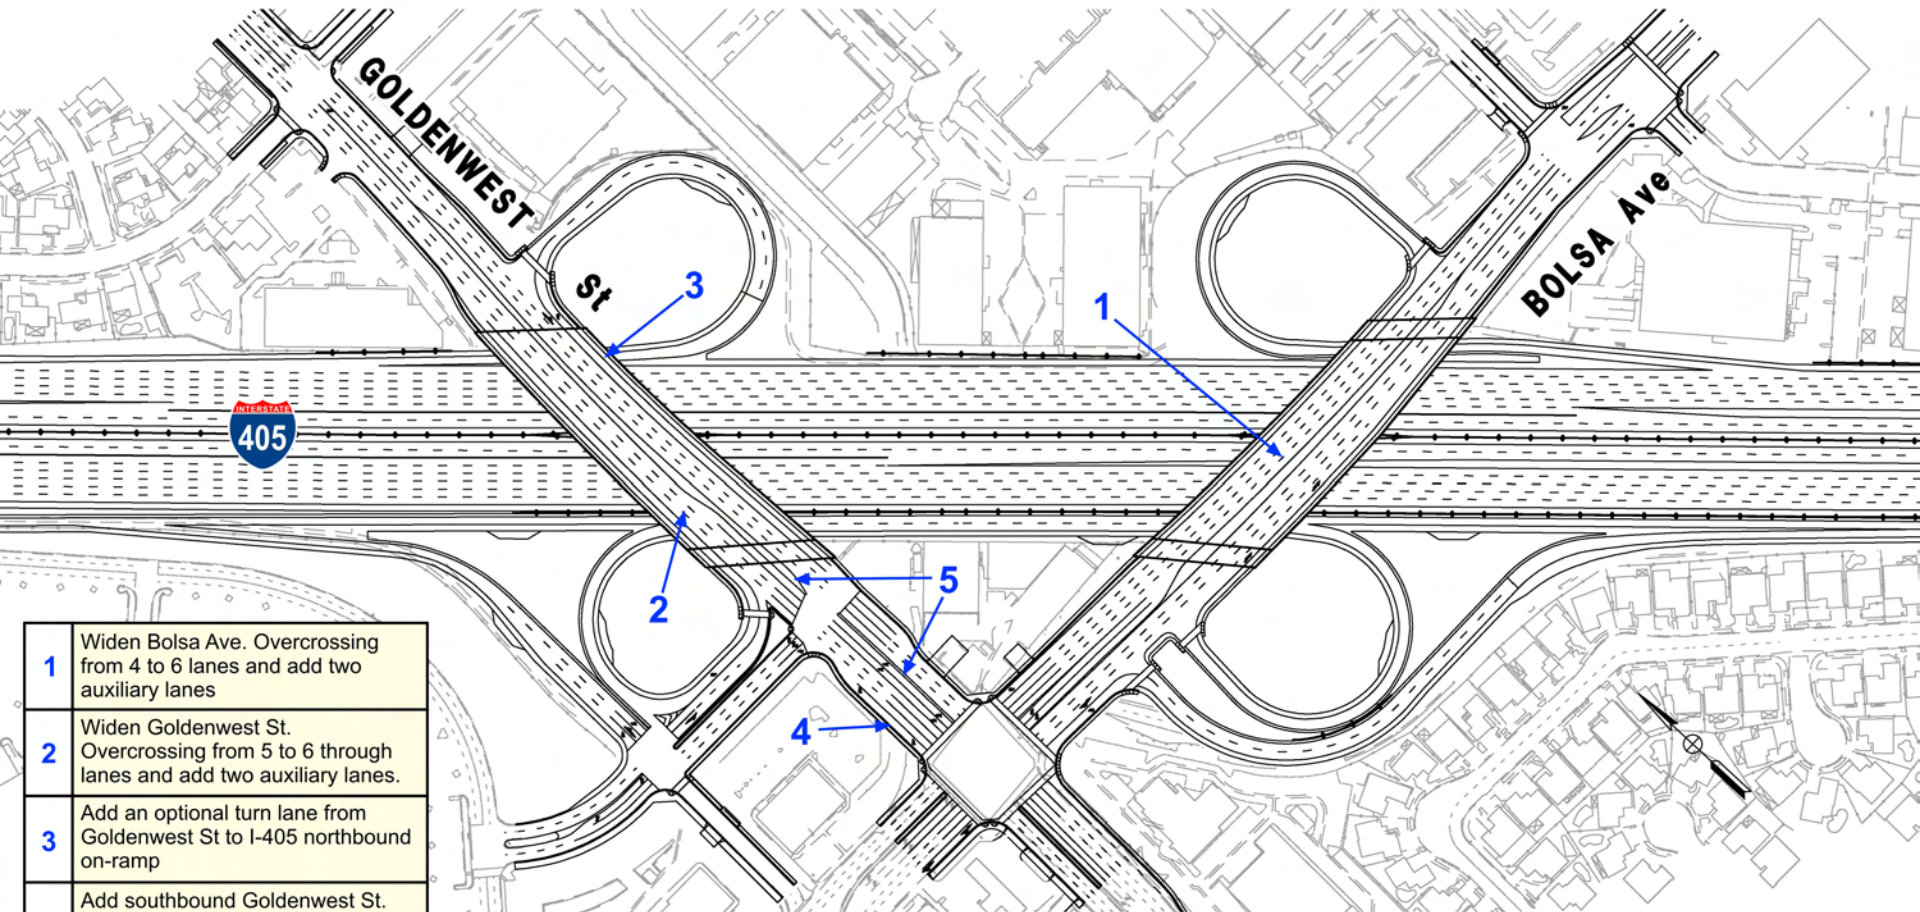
GOLDENWEST St

BOLSA Ave

INTERSTATE 405

1 2 3 4 5

| | |
|---|---|
| 1 | Widen Bolsa Ave. Overcrossing from 4 to 6 lanes and add two auxiliary lanes |
| 2 | Widen Goldenwest St. Overcrossing from 5 to 6 through lanes and add two auxiliary lanes. |
| 3 | Add an optional turn lane from Goldenwest St to I-405 northbound on-ramp |
| | Add southbound Goldenwest St. |